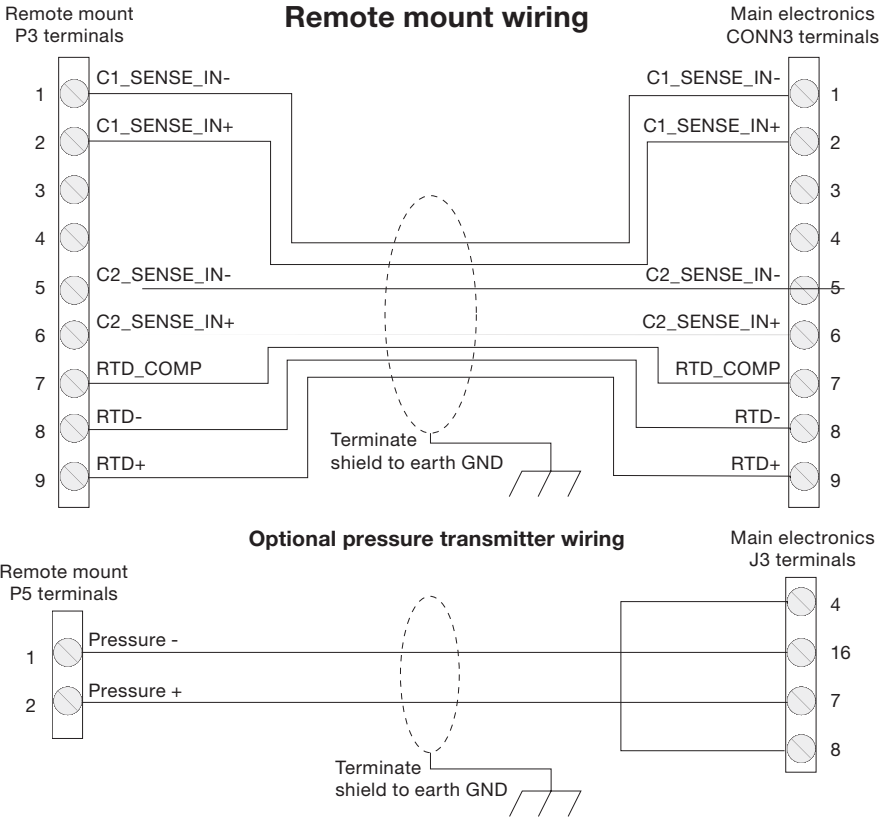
Remote mount P3 terminals

Remote mount wiring

Main electronics CONN3 terminals

1 C1_SENSE_IN-
2 C1_SENSE_IN+
3
4
5 C2_SENSE_IN-
6 C2_SENSE_IN+
7 RTD_COMP
8 RTD-
9 RTD+

C1_SENSE_IN- 1
C1_SENSE_IN+ 2
3
4
C2_SENSE_IN- 5
C2_SENSE_IN+ 6
RTD_COMP 7
RTD- 8
RTD+ 9

Terminate shield to earth GND

Optional pressure transmitter wiring

Main electronics J3 terminals

Remote mount P5 terminals

1 Pressure -
2 Pressure +

4
16
7
8

Terminate shield to earth GND